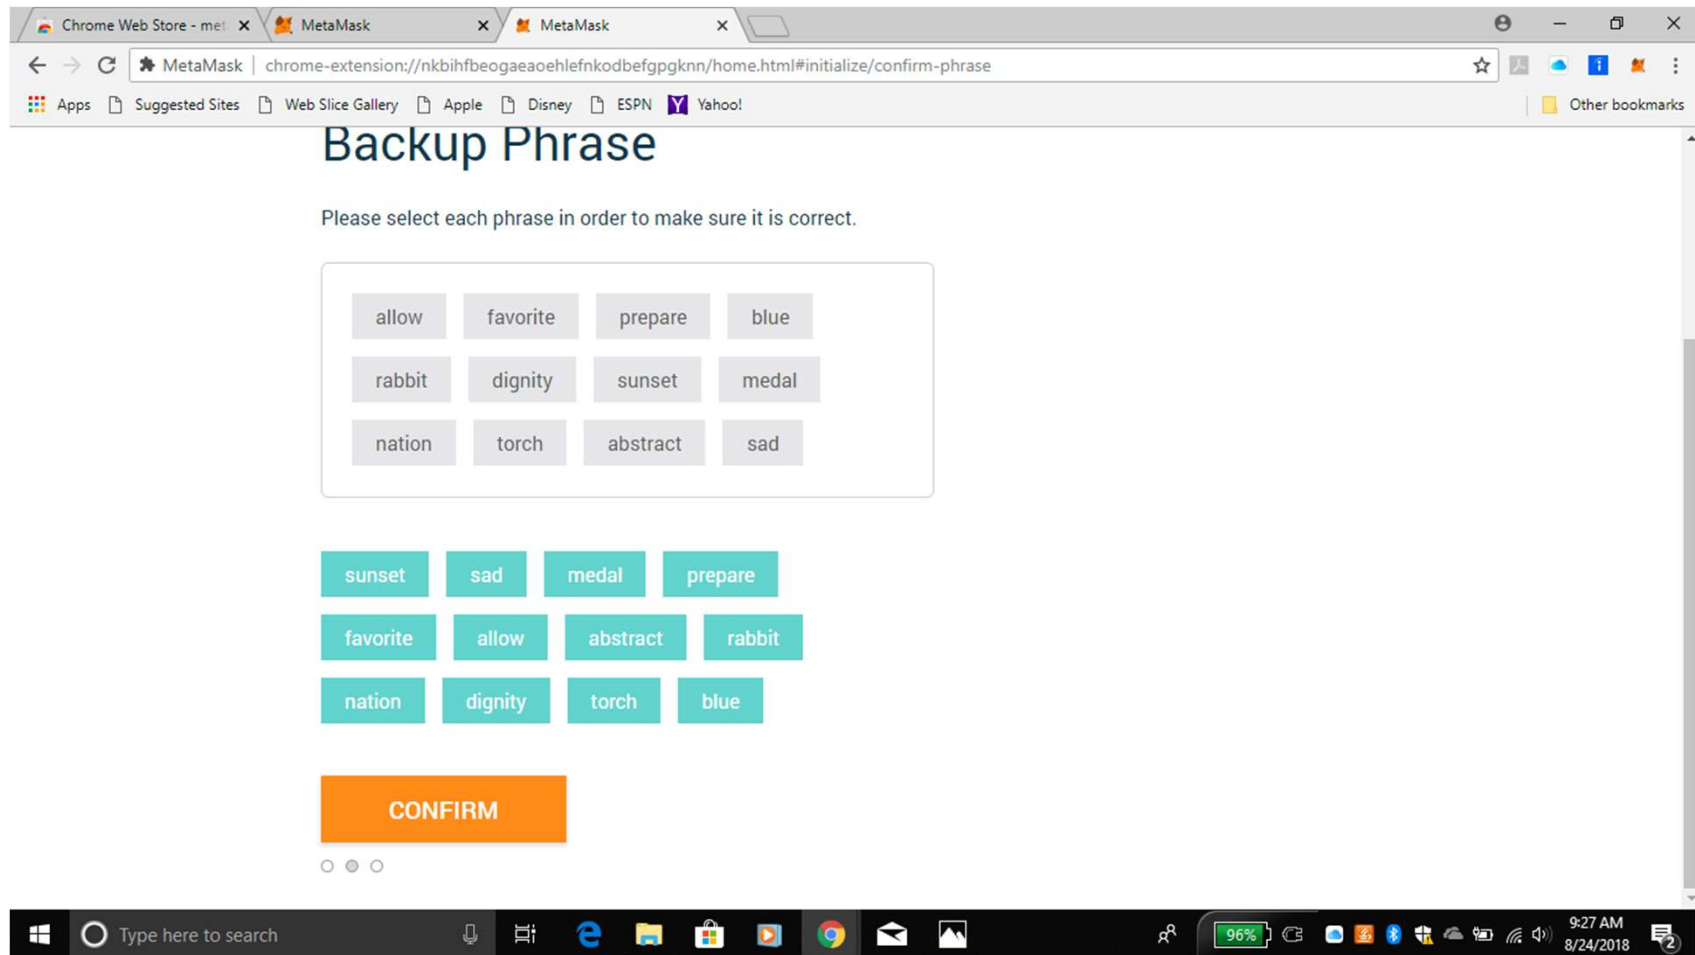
Chrome Web Store - met ×
MetaMask ×
MetaMask ×

MetaMask | chrome-extension://nkbihfbeogaeaoehlefnkodbefgpgknn/home.html#initialize/confirm-phrase

Apps Suggested Sites Web Slice Gallery Apple Disney ESPN Yahoo! Other bookmarks

Backup Phrase

Please select each phrase in order to make sure it is correct.

allow favorite prepare blue
rabbit dignity sunset medal
nation torch abstract sad

sunset sad medal prepare
favorite allow abstract rabbit
nation dignity torch blue

CONFIRM

Type here to search

96%

9:27 AM
8/24/2018

2